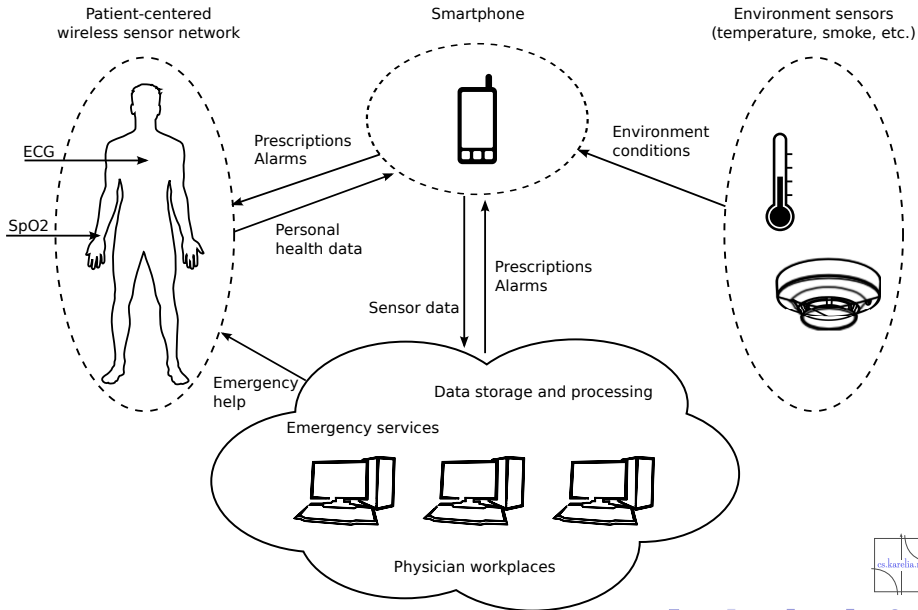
Patient-centered wireless sensor network

Smartphone

Environment sensors (temperature, smoke, etc.)

ECG

SpO2

Prescriptions
Alarms

Personal health data

Environment conditions

Prescriptions
Alarms

Sensor data

Emergency help

Data storage and processing

Emergency services

Physician workplaces

es.karelia.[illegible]